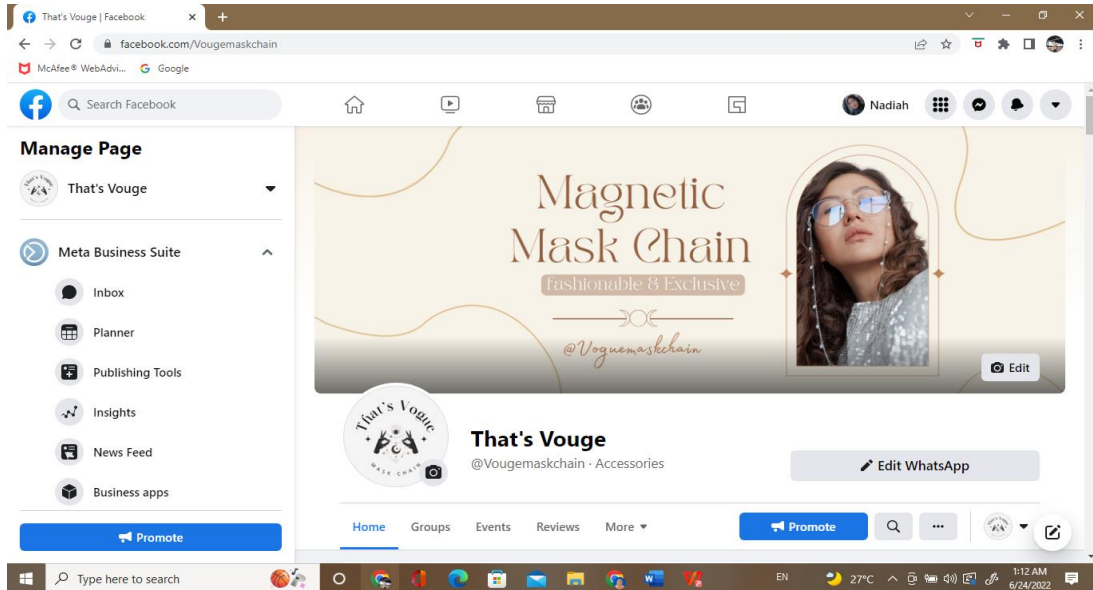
That's Vouge | Facebook
facebook.com/Vougemaskchain
McAfee® WebAdvi... Google
Search Facebook
Nadiah

Manage Page
That's Vouge
Meta Business Suite
Inbox
Planner
Publishing Tools
Insights
News Feed
Business apps
Promote

Magnetic Mask Chain
fashionable & Exclusive
@Voguemaskchain
Edit

That's Vouge
MASK CHAIN

That's Vouge
@Vougemaskchain · Accessories
Edit WhatsApp

Home Groups Events Reviews More
Promote

Type here to search
EN 27°C 1:12 AM 6/24/2022